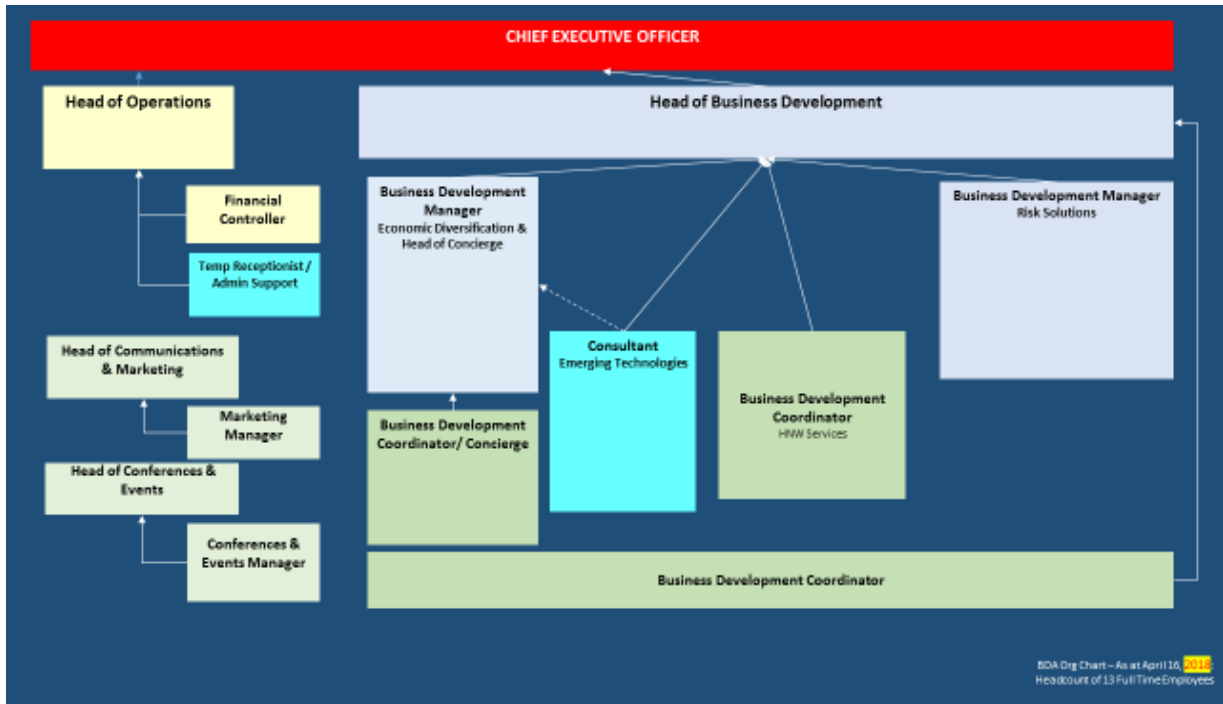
CHIEF EXECUTIVE OFFICER

Head of Operations

Financial Controller

Temp Receptionist / Admin Support

Head of Communications & Marketing

Marketing Manager

Head of Conferences & Events

Conferences & Events Manager

Head of Business Development

Business Development Manager
Economic Diversification & Head of Concierge

Business Development Coordinator/ Concierge

Consultant
Emerging Technologies

Business Development Coordinator
HNW Services

Business Development Manager
Risk Solutions

Business Development Coordinator

BDA Org Chart – As at April 16, 2018
Headcount of 13 Full Time Employees